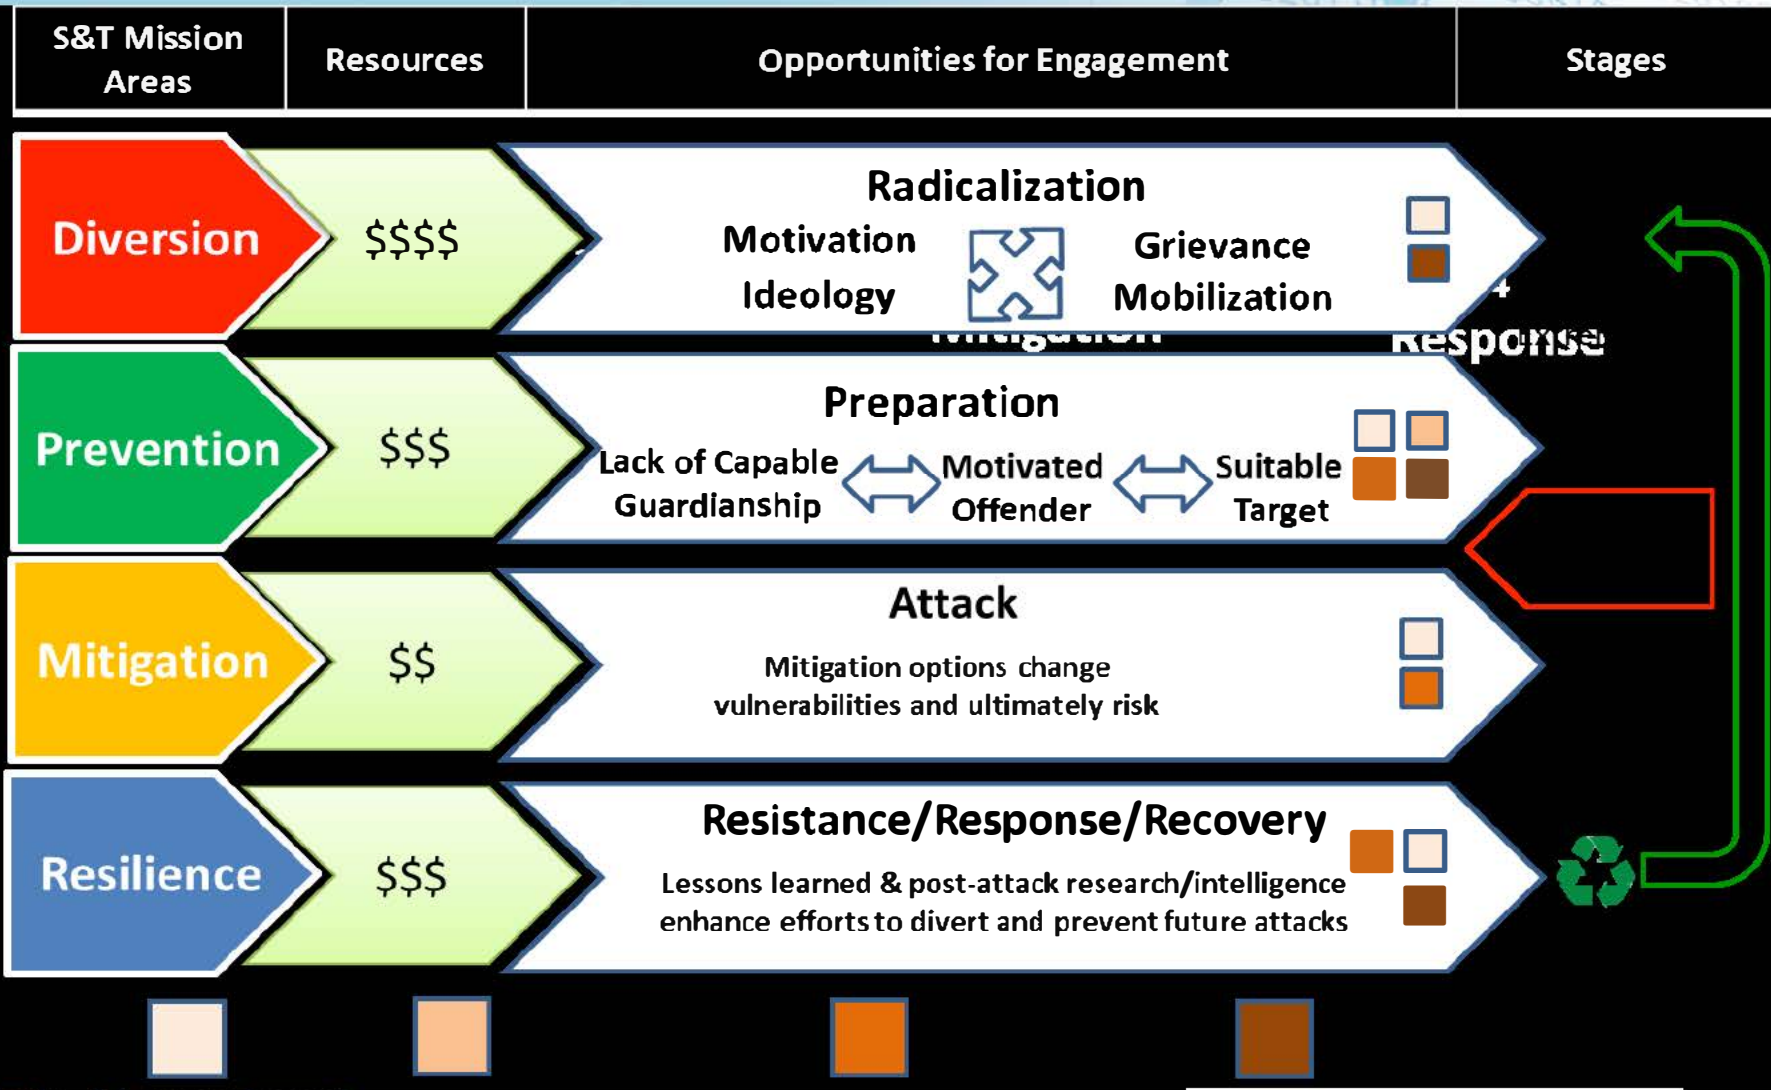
| S&T Mission Areas | Resources | Opportunities for Engagement | Stages |
|---|---|---|---|

Diversion

$$$$

Radicalization

Motivation

Ideology

Grievance

Mobilization

Prevention

$$$

Preparation

Lack of Capable Guardianship

Motivated Offender

Suitable Target

Mitigation

$$

Attack

Mitigation options change vulnerabilities and ultimately risk

Resilience

$$$

Resistance/Response/Recovery

Lessons learned & post-attack research/intelligence enhance efforts to divert and prevent future attacks

Response